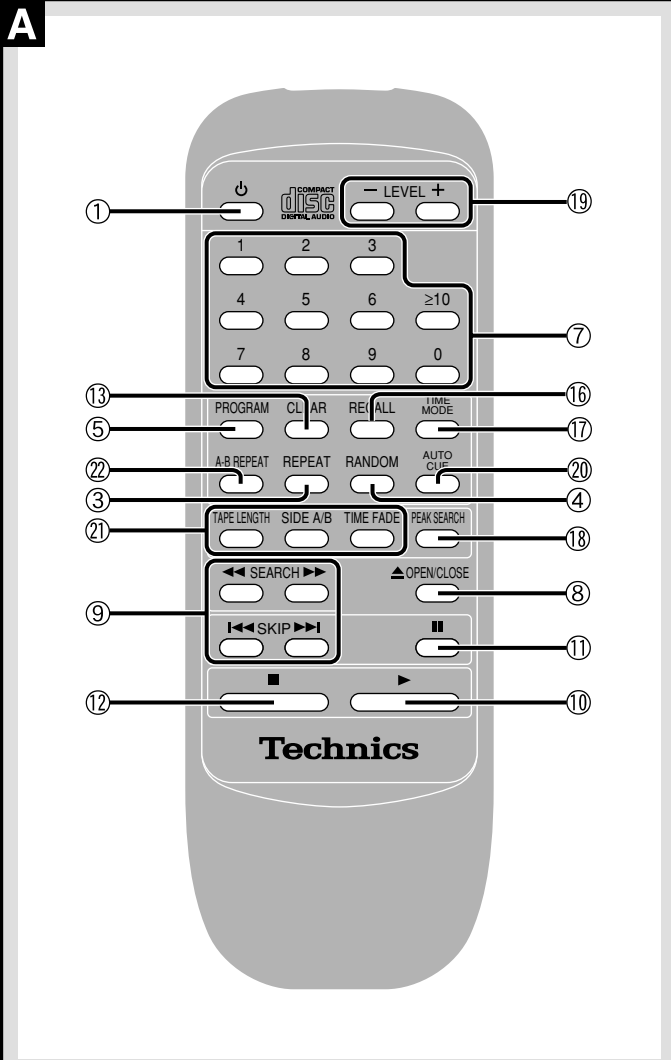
A

①
⏻
COMPACT
disc
DIGITAL AUDIO
− LEVEL +
⑲
1 2 3
4 5 6 ≥10
⑦
7 8 9 0
⑬
⑯
⑤
PROGRAM CLEAR RECALL TIME MODE
⑰
㉒
A-B REPEAT REPEAT RANDOM AUTO CUE
⑳
③
④
㉑
TAPE LENGTH SIDE A/B TIME FADE PEAK SEARCH
⑱
◀◀ SEARCH ▶▶
⏏ OPEN/CLOSE
⑧
⑨
|◀◀ SKIP ▶▶|
❚❚
⑪
■
▶
⑫
⑩
Technics